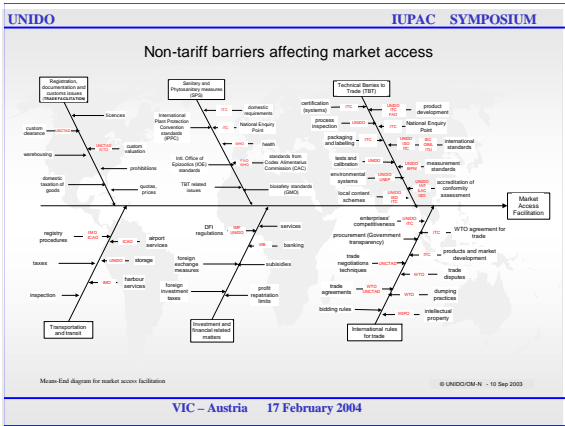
UNIDO

IUPAC SYMPOSIUM

Non-tariff barriers affecting market access

Registration, documentation and customs issues (TRADE FACILITATION)

licences

custom clearance

UNCTAD

warehousing

UNCTAD WTO

custom valuation

prohibitions

domestic taxation of goods

quotas, prices

Sanitary and Phytosanitary measures (SPS)

International Plant Protection Convention standards (IPPC)

ITC

domestic requirements

ITC

National Enquiry Point

WHO

health

Intl. Office of Epizootics (IOE) standards

FAO WHO

standards from Codex Alimentarius Commission (CAC)

TBT related issues

biosafety standards (GMO)

Technical Barriers to Trade (TBT)

certification (systems)

ITC

UNIDO ITC FAO

product development

process inspection

UNIDO

ITC

National Enquiry Point

packaging and labelling

ITC

UNIDO ISO IEC

ISO ORML ITU

international standards

tests and calibration

UNIDO

UNIDO BIPM

measurement standards

environmental systems

UNIDO UNEP

UNIDO ILAC IAF ISO

accreditation of conformity assessment

local content schemes

UNIDO ISO ITC

Market Access Facilitation

registry procedures

IMO ICAO

ICAO

airport services

taxes

UNIDO

storage

IMO

harbour services

inspection

Transportation and transit

DFI regulations

IMF UNIDO

services

WB

banking

foreign exchange measures

subsidies

foreign investment taxes

profit repatriation limits

Investment and financial related matters

enterprises' competitiveness

UNIDO ITC

procurement (Government transparency)

ITC

WTO agreement for trade

ITC

products and market development

trade negotiations techniques

UNCTAD

WTO

trade disputes

trade agreements

WTO UNCTAD

WTO

dumping practices

bidding rules

WIPO

intellectual property

International rules for trade

Means-End diagram for market access facilitation

© UNIDO/CM-N - 10 Sep 2003

VIC – Austria 17 February 2004